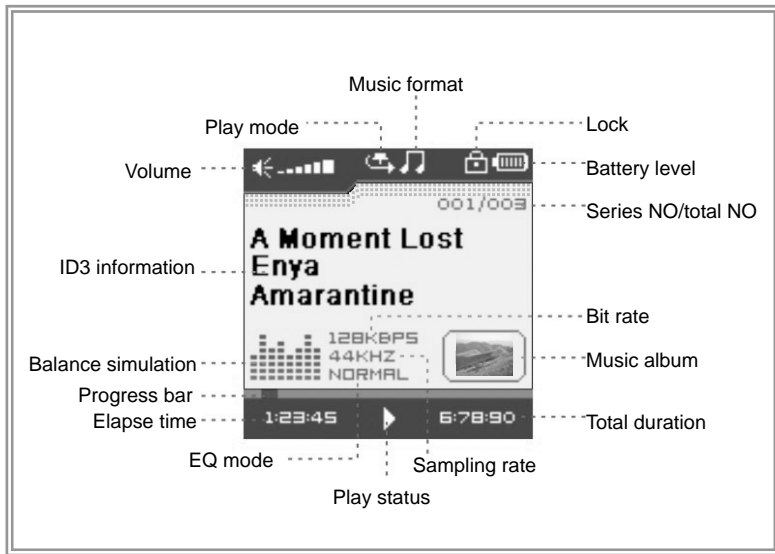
Music format

Play mode

Lock

Volume

Battery level

001/003

Series NO/total NO

A Moment Lost
Enya
Amarantine

ID3 information

Bit rate

128KBPS
44KHZ
NORMAL

Balance simulation

Music album

Progress bar

Elapse time

1:23:45

6:78:90

Total duration

EQ mode

Sampling rate

Play status